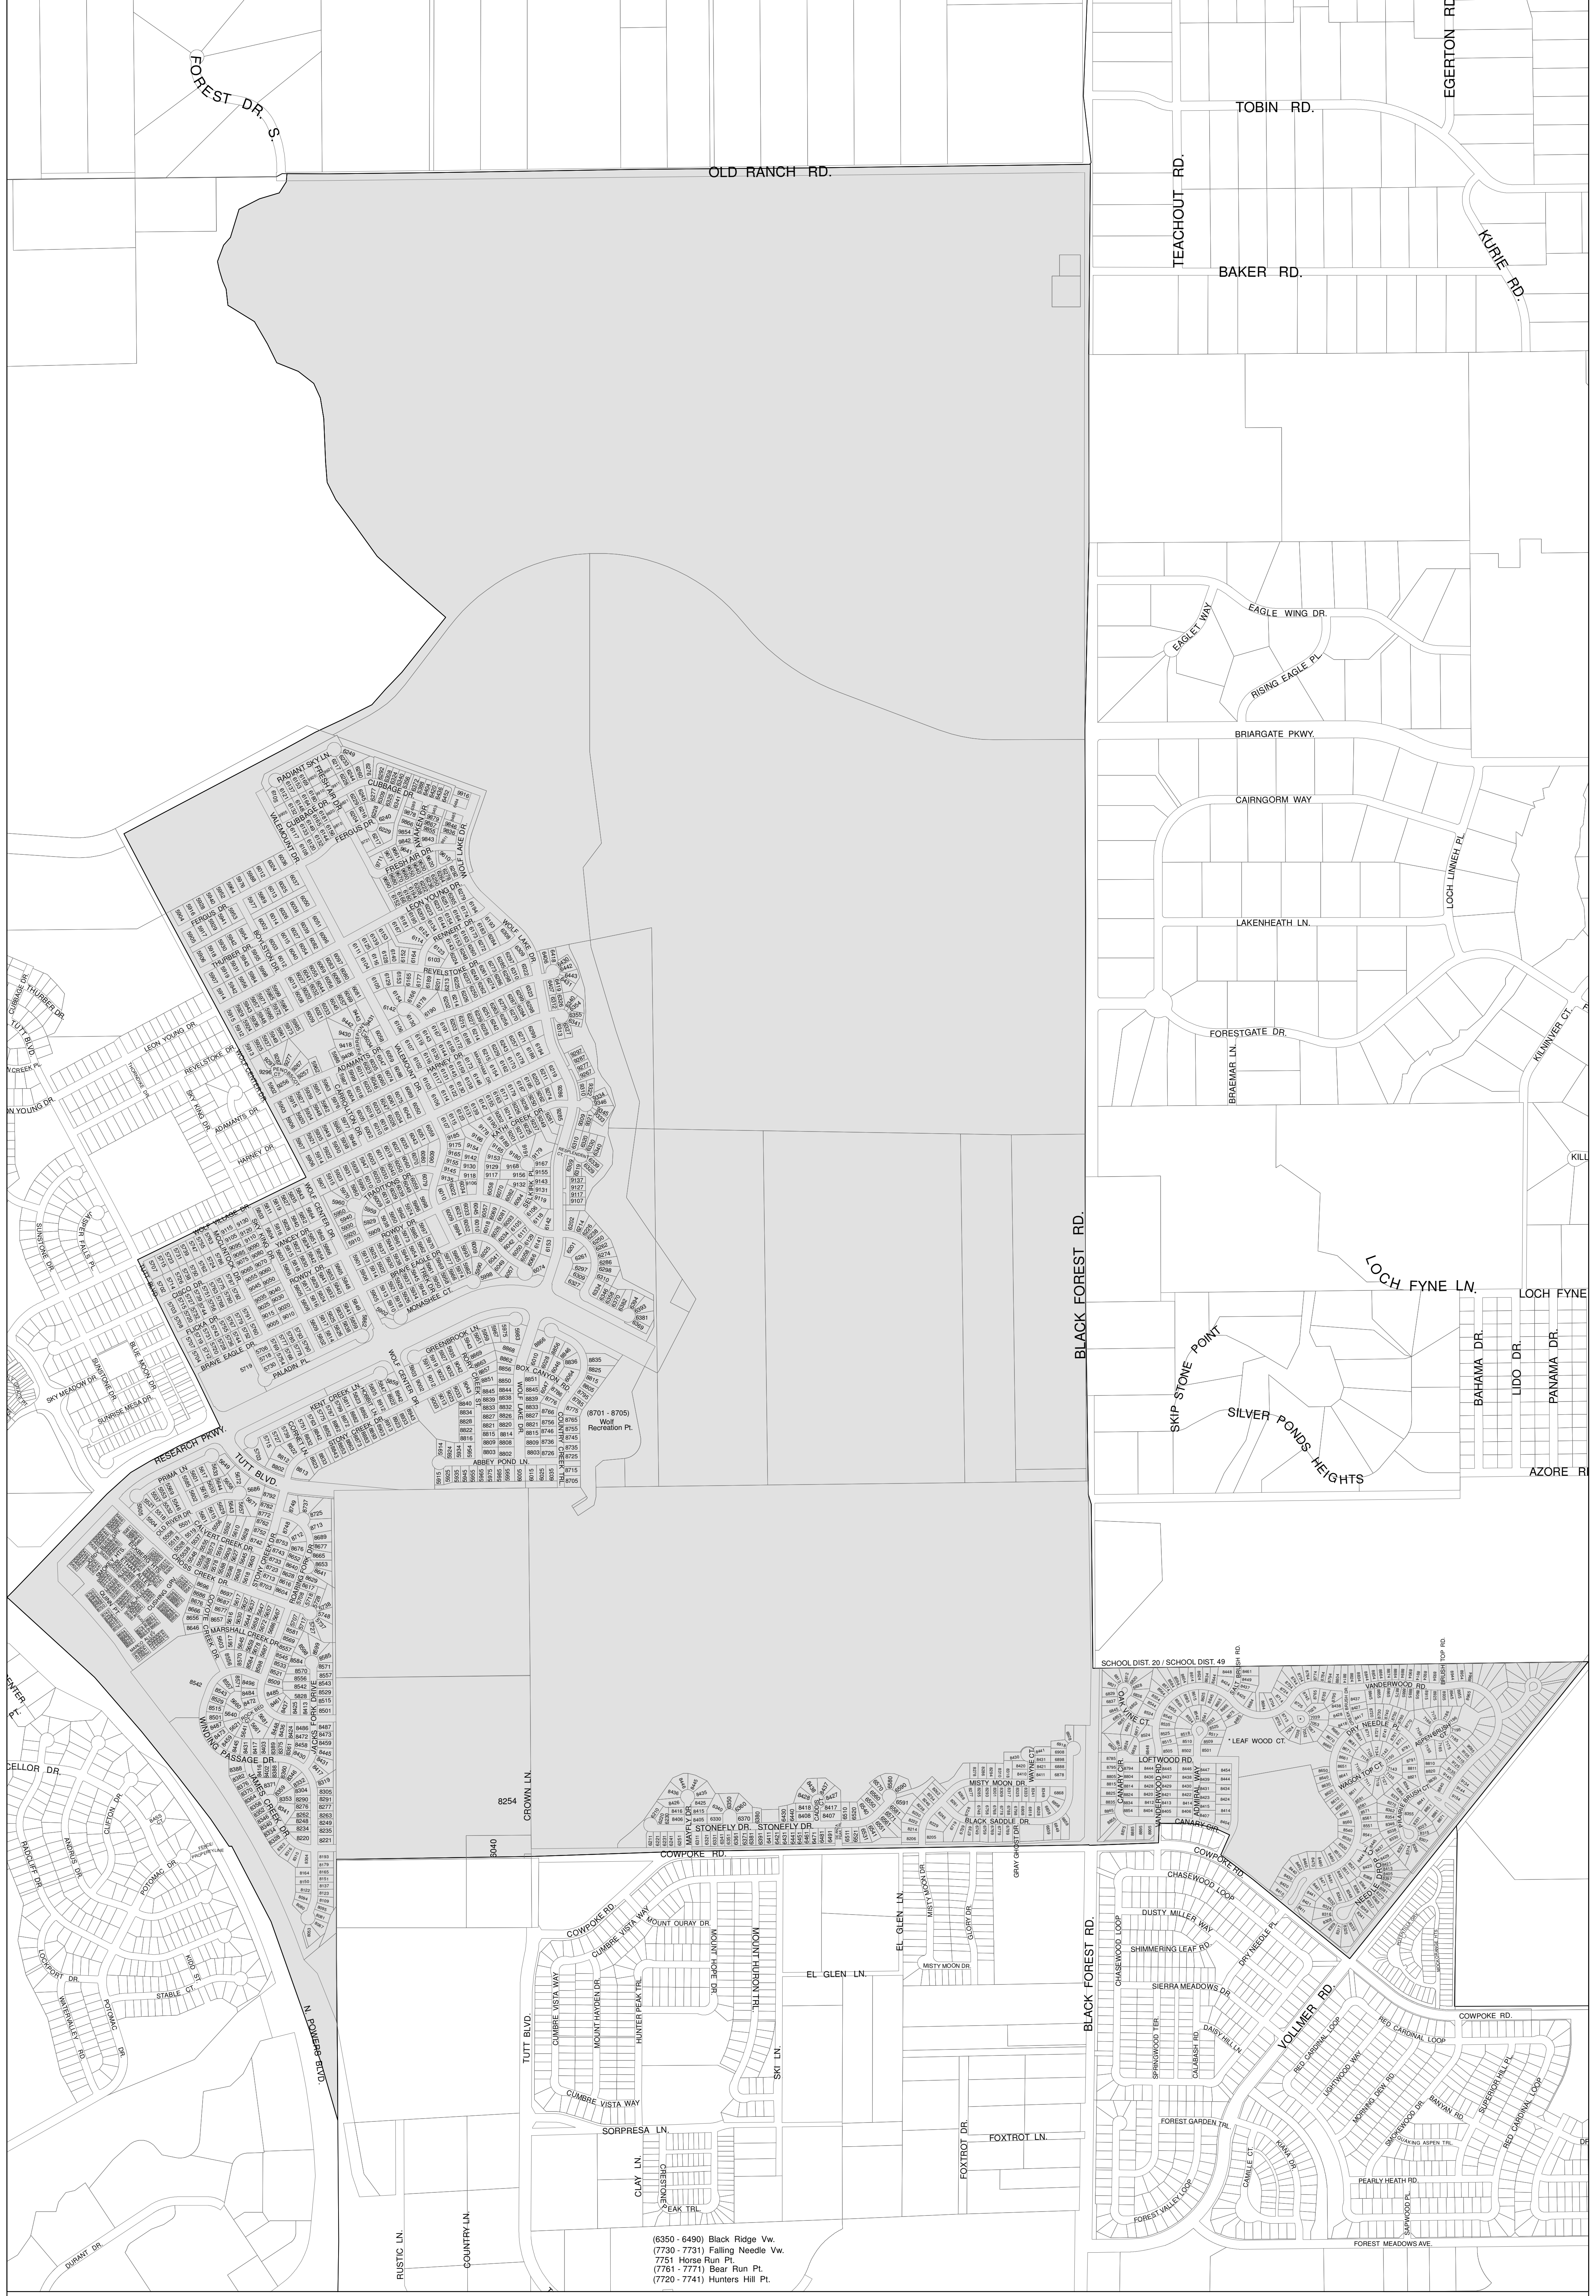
FOREST DR. S.
OLD RANCH RD.
TOBIN RD.
EGERTON RD
TEACHOUT RD.
BAKER RD.
KURIE RD.
EAGLET WAY
EAGLE WING DR.
RISING EAGLE PL.
BRIARGATE PKWY.
CAIRNGORM WAY
LOCH LINNEH PL.
LAKENHEATH LN.
FORESTGATE DR.
BRAEMAR LN.
KILNINVER CT.
KILL
LOCH FYNE LN.
LOCH FYNE
BLACK FOREST RD.
SKIP STONE POINT
SILVER PONDS HEIGHTS
BAHAMA DR.
LIDO DR.
PANAMA DR.
AZORE R
RADIANT SKY LN.
CUBBAGE DR.
FERGUS DR.
FRESH AIR DR.
WOLF LAKE DR.
VALEMOUNT DR.
LEON YOUNG DR.
REVELSTOKE DR.
THURBER DR.
ADAMANTS DR.
HARNEY DR.
WOLF VILLAGE DR.
ROWDY DR.
BRAVE EAGLE DR.
PALADIN PL.
MONASHEE CT.
GREENBROOK LN.
BOX CANYON RD.
KENT CREEK LN.
WOLF CENTER DR.
(8701 - 8705) Wolf Recreation Pt.
ABBEY POND LN.
RESEARCH PKWY.
TUTT BLVD.
PRIMA LN.
MARSHALL CREEK DR.
WINDING PASSAGE DR.
JAMES CREEK DR.
JACKS FORK DRIVE
8254
CROWN LN.
3040
CELLOR DR.
CLIFTON DR.
RADCLIFF DR.
POTOMAC DR.
LOCKPORT DR.
STABLE CT.
N. POWERS BLVD.
SKY MEADOW DR.
SUNRISE MESA DR.
SUNSTONE DR.
STONEFLY DR.
MISTY MOON DR.
BLACK SADDLE DR.
COWPOKE RD.
SCHOOL DIST. 20 / SCHOOL DIST. 49
VANDERWOOD RD.
LEAF WOOD CT.
LOFTWOOD RD.
CANARY CIR.
CHASEWOOD LOOP
DUSTY MILLER WAY
SHIMMERING LEAF RD.
SIERRA MEADOWS DR.
DRY NEEDLE PL.
VOLLMER RD.
RED CARDINAL LOOP
COWPOKE RD.
CUMBRE VISTA WAY
MOUNT OURAY DR.
MOUNT HOPE DR.
MOUNT HURON TRL.
MOUNT HAYDEN DR.
HUNTER PEAK TRL.
EL GLEN LN.
MISTY MOON DR.
GLORY DR.
TUTT BLVD.
SKI LN.
SORPRESA LN.
CLAY LN.
CRESTONE PEAK TRL.
FOXTROT DR.
FOXTROT LN.
FOREST GARDEN TRL
FOREST VALLEY LOOP
PEARLY HEATH RD.
FOREST MEADOWS AVE.
RUSTIC LN.
COUNTRY LN.
DURANT DR.
(6350 - 6490) Black Ridge Vw.
(7730 - 7731) Falling Needle Vw.
7751 Horse Run Pt.
(7761 - 7771) Bear Run Pt.
(7720 - 7741) Hunters Hill Pt.